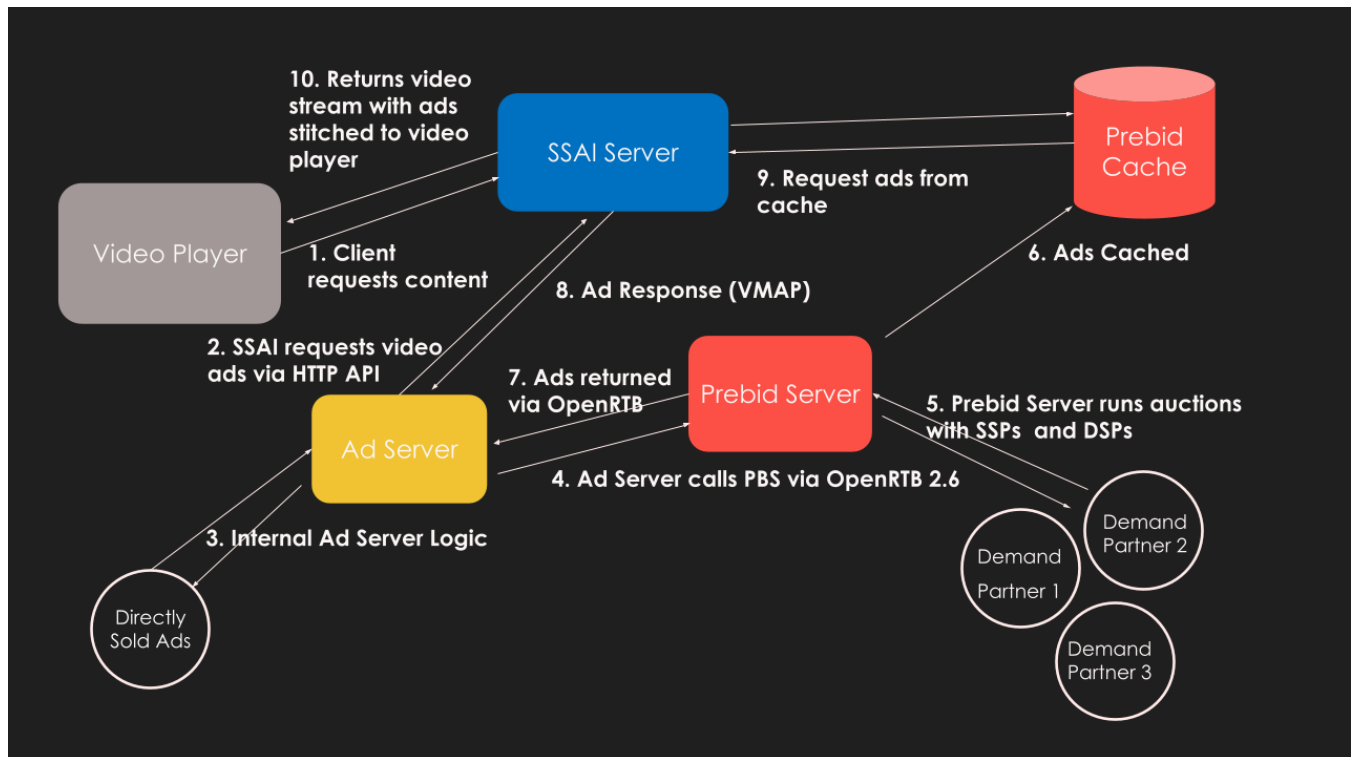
10. Returns video stream with ads stitched to video player

SSAI Server

Prebid Cache

9. Request ads from cache

Video Player

1. Client requests content

6. Ads Cached

8. Ad Response (VMAP)

2. SSAI requests video ads via HTTP API

7. Ads returned via OpenRTB

Prebid Server

5. Prebid Server runs auctions with SSPs and DSPs

Ad Server

4. Ad Server calls PBS via OpenRTB 2.6

3. Internal Ad Server Logic

Demand Partner 2

Demand Partner 1

Demand Partner 3

Directly Sold Ads